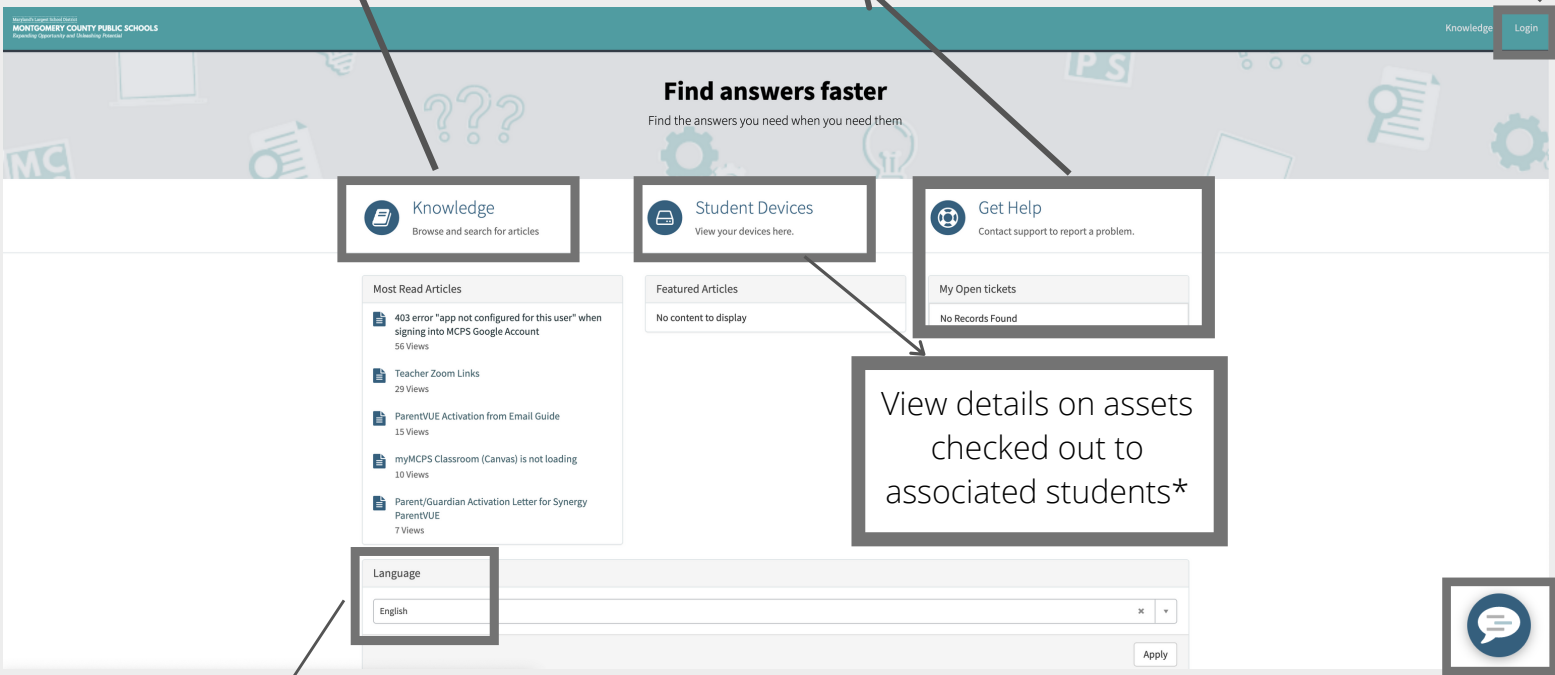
Maryland's Largest School District
MONTGOMERY COUNTY PUBLIC SCHOOLS
Expanding Opportunity and Unleashing Potential

Knowledge Login

Find answers faster

Find the answers you need when you need them

Knowledge
Browse and search for articles

Student Devices
View your devices here.

Get Help
Contact support to report a problem.

Most Read Articles

403 error "app not configured for this user" when signing into MCPS Google Account
56 Views

Teacher Zoom Links
29 Views

ParentVUE Activation from Email Guide
15 Views

myMCPS Classroom (Canvas) is not loading
10 Views

Parent/Guardian Activation Letter for Synergy ParentVUE
7 Views

Featured Articles

No content to display

My Open tickets

No Records Found

View details on assets checked out to associated students*

Language

English

Apply